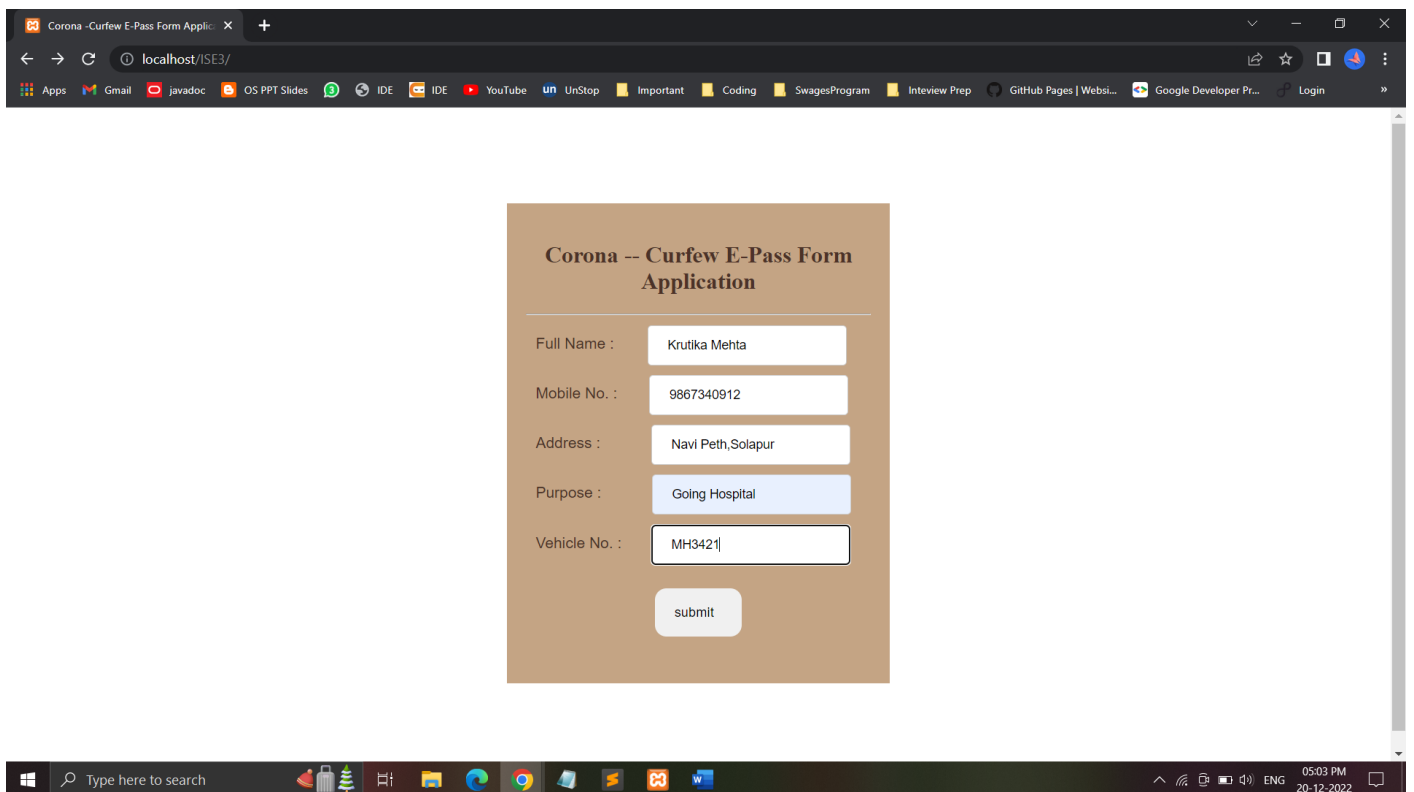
Corona -Curfew E-Pass Form Applic

localhost/ISE3/

Apps Gmail javadoc OS PPT Slides IDE IDE YouTube UnStop Important Coding SwagesProgram Inteview Prep GitHub Pages | Websi... Google Developer Pr... Login

Corona -- Curfew E-Pass Form Application

Full Name : Krutika Mehta

Mobile No. : 9867340912

Address : Navi Peth,Solapur

Purpose : Going Hospital

Vehicle No. : MH3421

submit

Type here to search

ENG 05:03 PM 20-12-2022